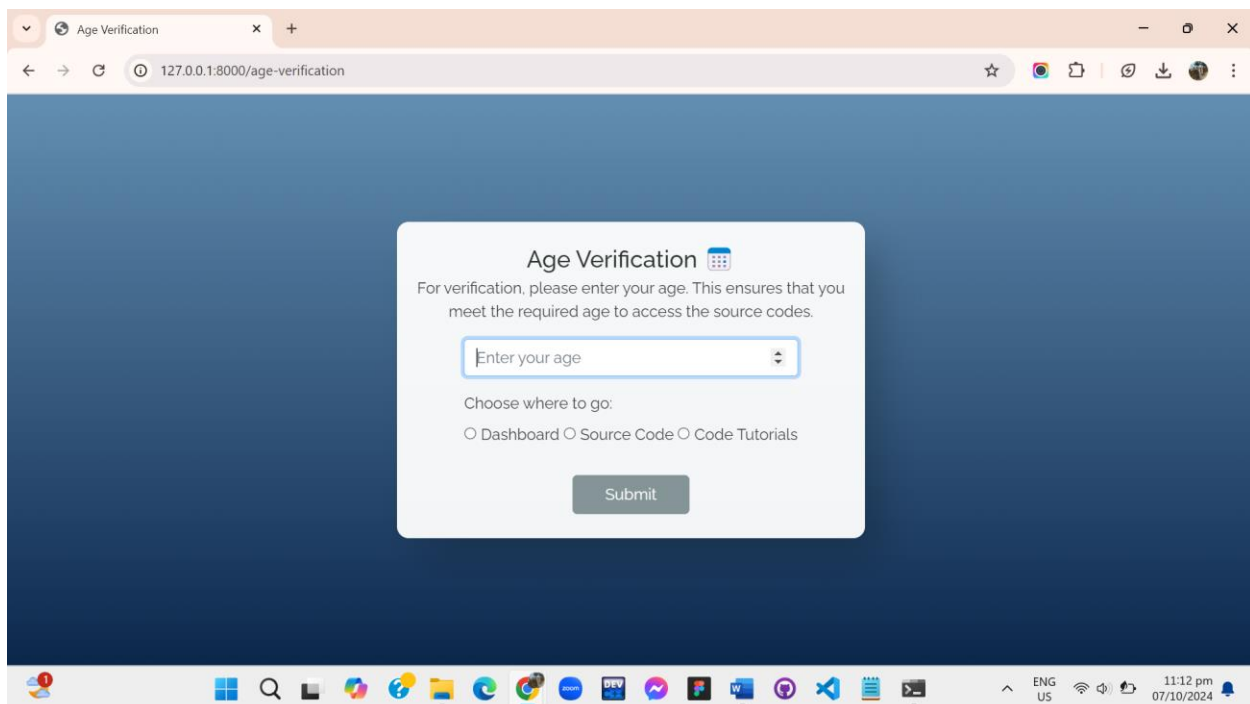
Age Verification ×
+
127.0.0.1:8000/age-verification

Age Verification

For verification, please enter your age. This ensures that you meet the required age to access the source codes.

Enter your age

Choose where to go:

Dashboard Source Code Code Tutorials

Submit

1

zoom

DEV

ENG
US

11:12 pm
07/10/2024